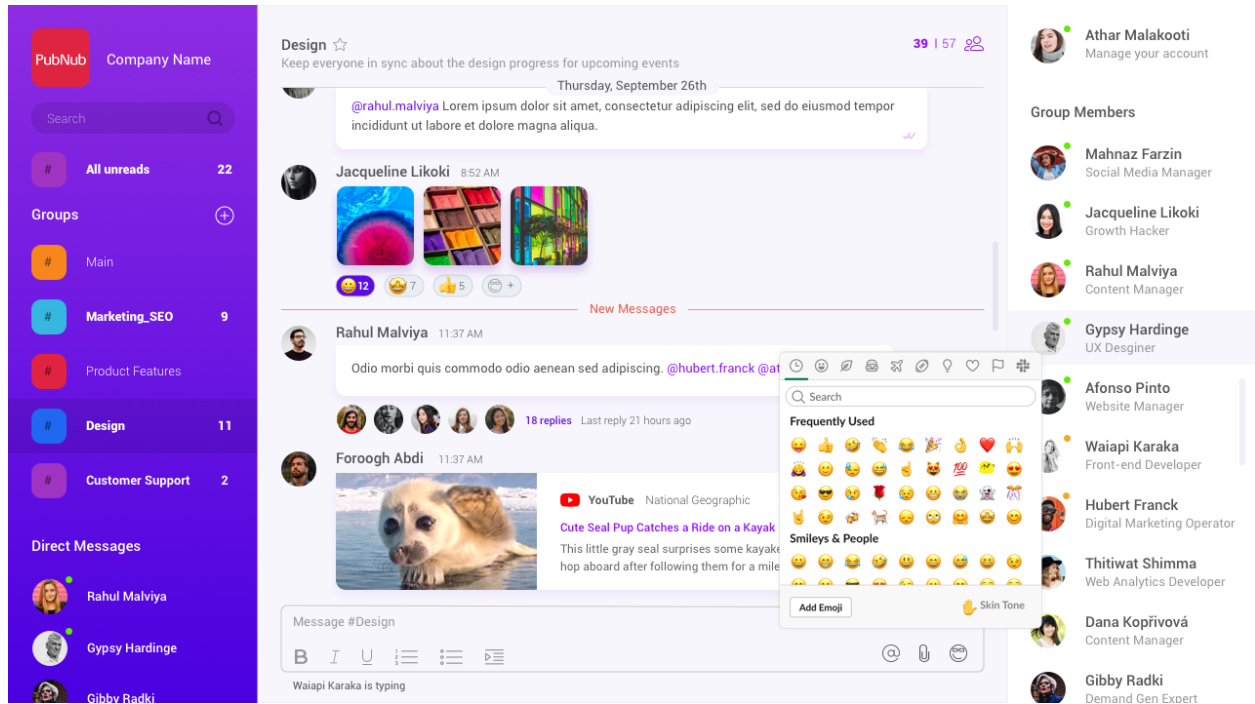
PubNub Company Name

Search

# All unreads 22

Groups

# Main

# Marketing_SEO 9

# Product Features

# Design 11

# Customer Support 2

Direct Messages

Rahul Malviya

Gypsy Hardinge

Gibby Radki

Design ☆
Keep everyone in sync about the design progress for upcoming events

39 | 57

Thursday, September 26th

@rahul.malviya Lorem ipsum dolor sit amet, consectetur adipiscing elit, sed do eiusmod tempor incididunt ut labore et dolore magna aliqua.

Jacqueline Likoki 8:52 AM

12 7 5 +

New Messages

Rahul Malviya 11:37 AM

Odio morbi quis commodo odio aenean sed adipiscing. @hubert.franck @at

18 replies Last reply 21 hours ago

Foroogh Abdi 11:37 AM

YouTube National Geographic

Cute Seal Pup Catches a Ride on a Kayak

This little gray seal surprises some kayake hop aboard after following them for a mile

Search

Frequently Used

Smileys & People

Add Emoji

Skin Tone

Message #Design

B I U

Waiapi Karaka is typing

Athar Malakooti
Manage your account

Group Members

Mahnaz Farzin
Social Media Manager

Jacqueline Likoki
Growth Hacker

Rahul Malviya
Content Manager

Gypsy Hardinge
UX Desginer

Afonso Pinto
Website Manager

Waiapi Karaka
Front-end Developer

Hubert Franck
Digital Marketing Operator

Thitiwat Shimma
Web Analytics Developer

Dana Kopřivová
Content Manager

Gibby Radki
Demand Gen Expert